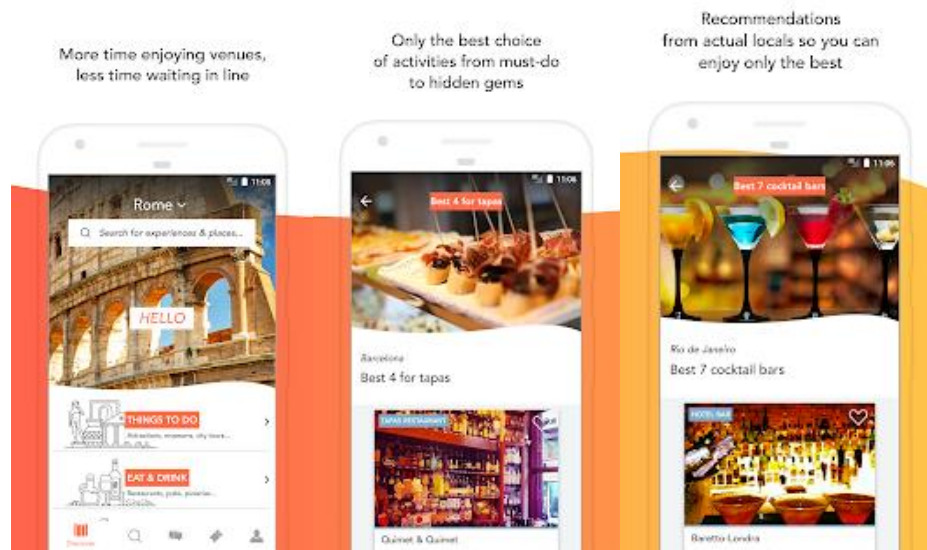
More time enjoying venues, less time waiting in line

11:08

Rome

Search for experiences & places...

HELLO

THINGS TO DO

Attractions, museums, city tours...

EAT & DRINK

Restaurants, pubs, pizzerias...

Discover

Only the best choice of activities from must-do to hidden gems

11:06

Best 4 for tapas

Barcelona

Best 4 for tapas

TAPAS RESTAURANT

Quimet & Quimet

Recommendations from actual locals so you can enjoy only the best

11:06

Best 7 cocktail bars

Rio de Janeiro

Best 7 cocktail bars

HOTEL BAR

Baretto Londra